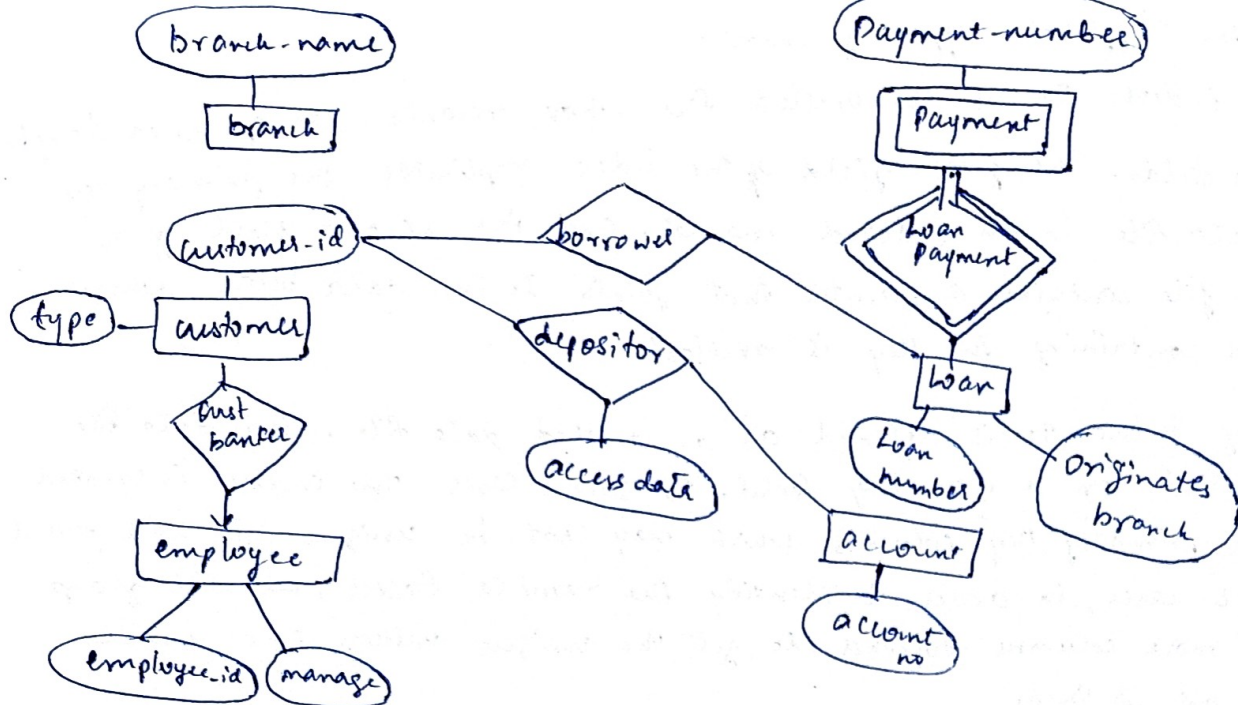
branch-name

branch

Payment-numbee

Payment

Loan Payment

customer-id

borrower

type

customer

depositor

Loan

bust banker

access data

Loan number

Originates branch

employee

account

employee-id

manage

account no